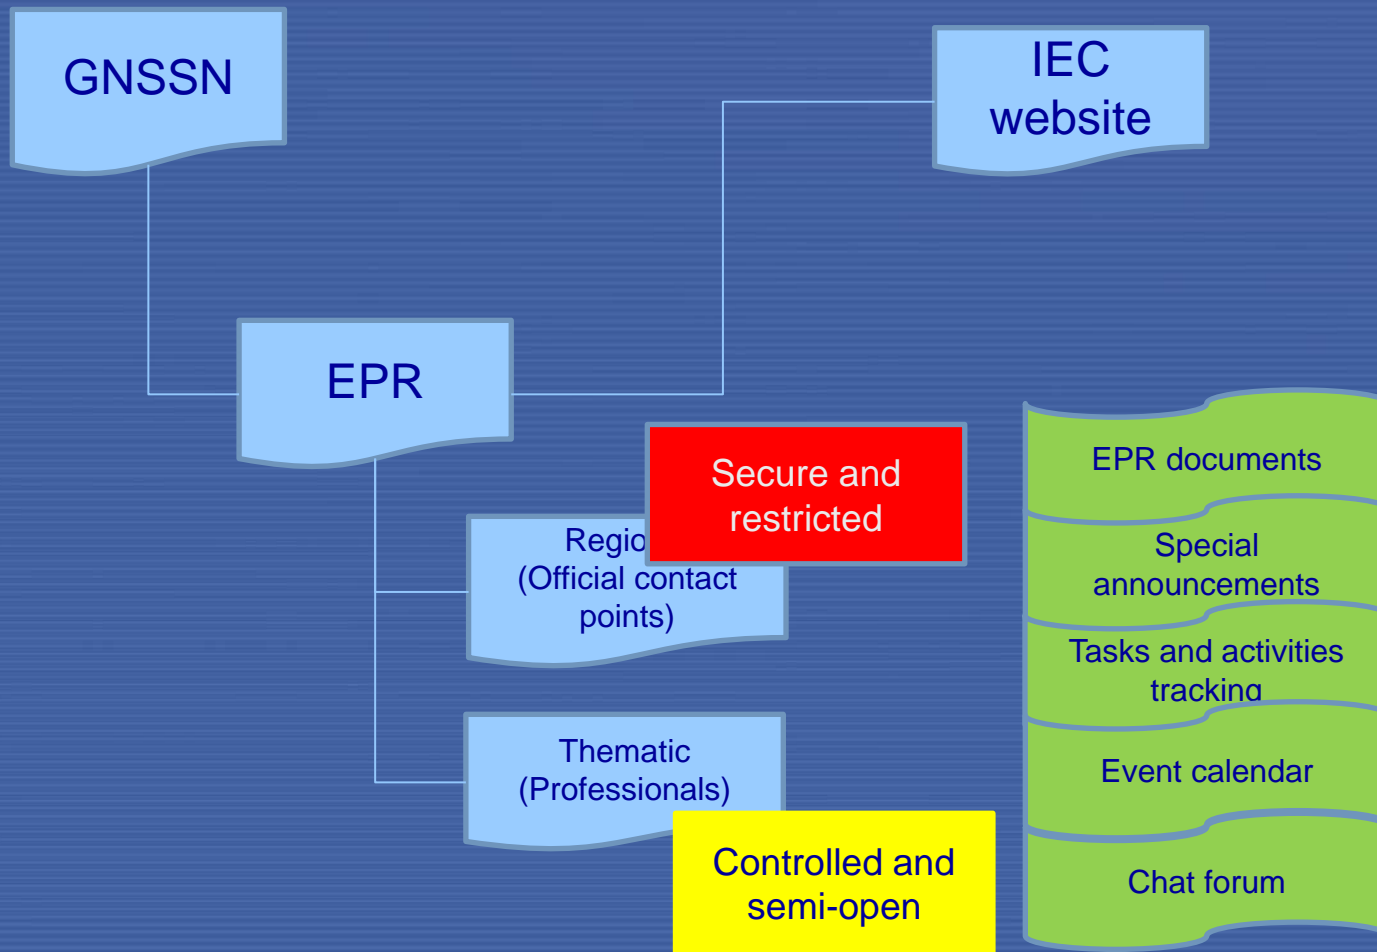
GNSSN

IEC website

EPR

Regio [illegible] (Official contact points)

Secure and restricted

Thematic (Professionals)

Controlled and semi-open

EPR documents

Special announcements

Tasks and activities tracking

Event calendar

Chat forum